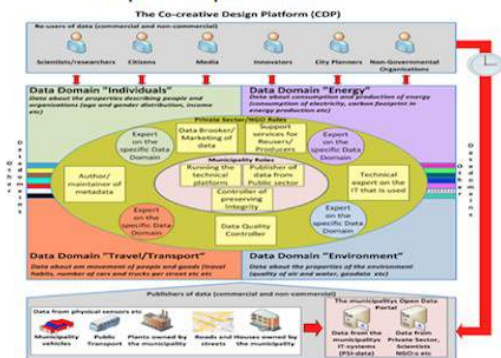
The Co-creative Design Platform (CDP)

Re-users of data (commercial and non-commercial)

Scientists/researchers
Citizens
Media
Innovators
City Planners
Non-Governmental Organisations

Data Domain "Individuals"
Data about the properties describing people and organisations (age and gender distribution, income etc)

Data Domain "Energy"
Data about consumption and production of energy (consumption of electricity, carbon footprint in energy production etc)

Private Sector/NGO Roles

Data Brooker/ Marketing of data

Support services for Reusers/ Producers

Expert on the specific Data Domain

Expert on the specific Data Domain

Municipality Roles

Running the technical platform

Publisher of data from Public sector

Author/ maintainer of metadata

Controller of preserving integrity

Technical expert on the IT that is used

Expert on the specific Data Domain

Expert on the specific Data Domain

Data Quality Controller

Data Domain "Travel/Transport"
Data about the movement of people and goods (travel habits, number of cars and trucks per street etc etc)

Data Domain "Environment"
Data about the properties of the environment (quality of air and water, geodata etc)

Publishers of data (commercial and non-commercial)

Data from physical sensors etc

Municipality vehicles
Public Transport
Plants owned by the municipality
Roads and streets
Houses owned by the municipality

The municipalitys Open Data Portal

Data from the municipalitys IT systems (PSI-data)

Data from Private Sector, Scientists NGO:s etc